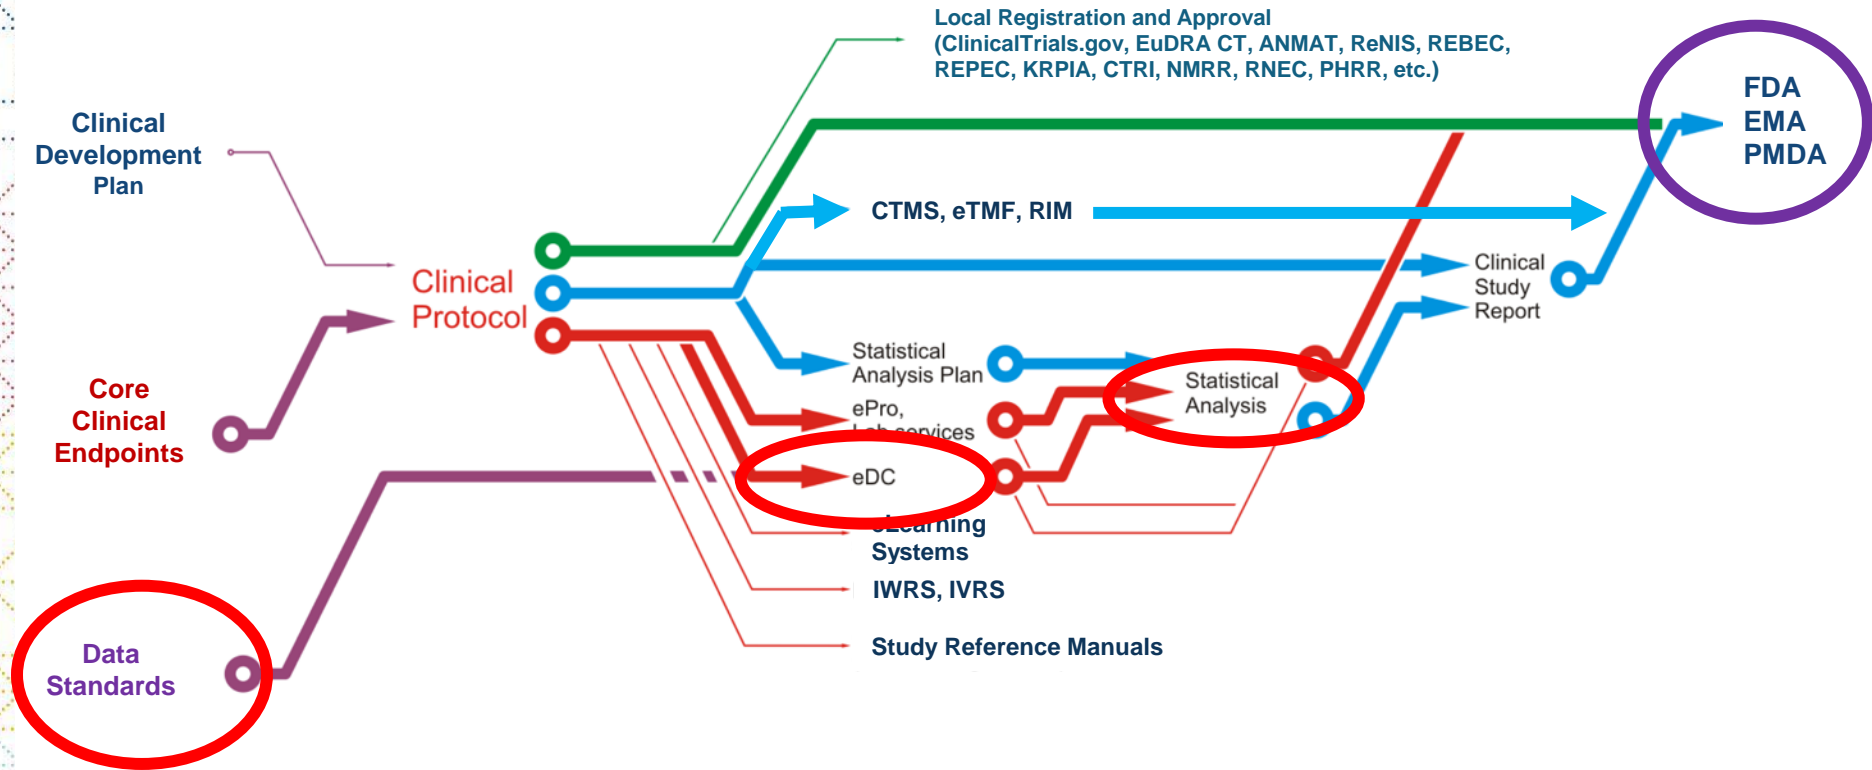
Local Registration and Approval
(ClinicalTrials.gov, EuDRA CT, ANMAT, ReNIS, REBEC, REPEC, KRPIA, CTRI, NMRR, RNEC, PHRR, etc.)

FDA
EMA
PMDA

Clinical Development Plan

Clinical Protocol

CTMS, eTMF, RIM

Clinical Study Report

Core Clinical Endpoints

Statistical Analysis Plan

ePro, Lab services

Statistical Analysis

eDC

eLearning Systems

IWRS, IVRS

Study Reference Manuals

Data Standards